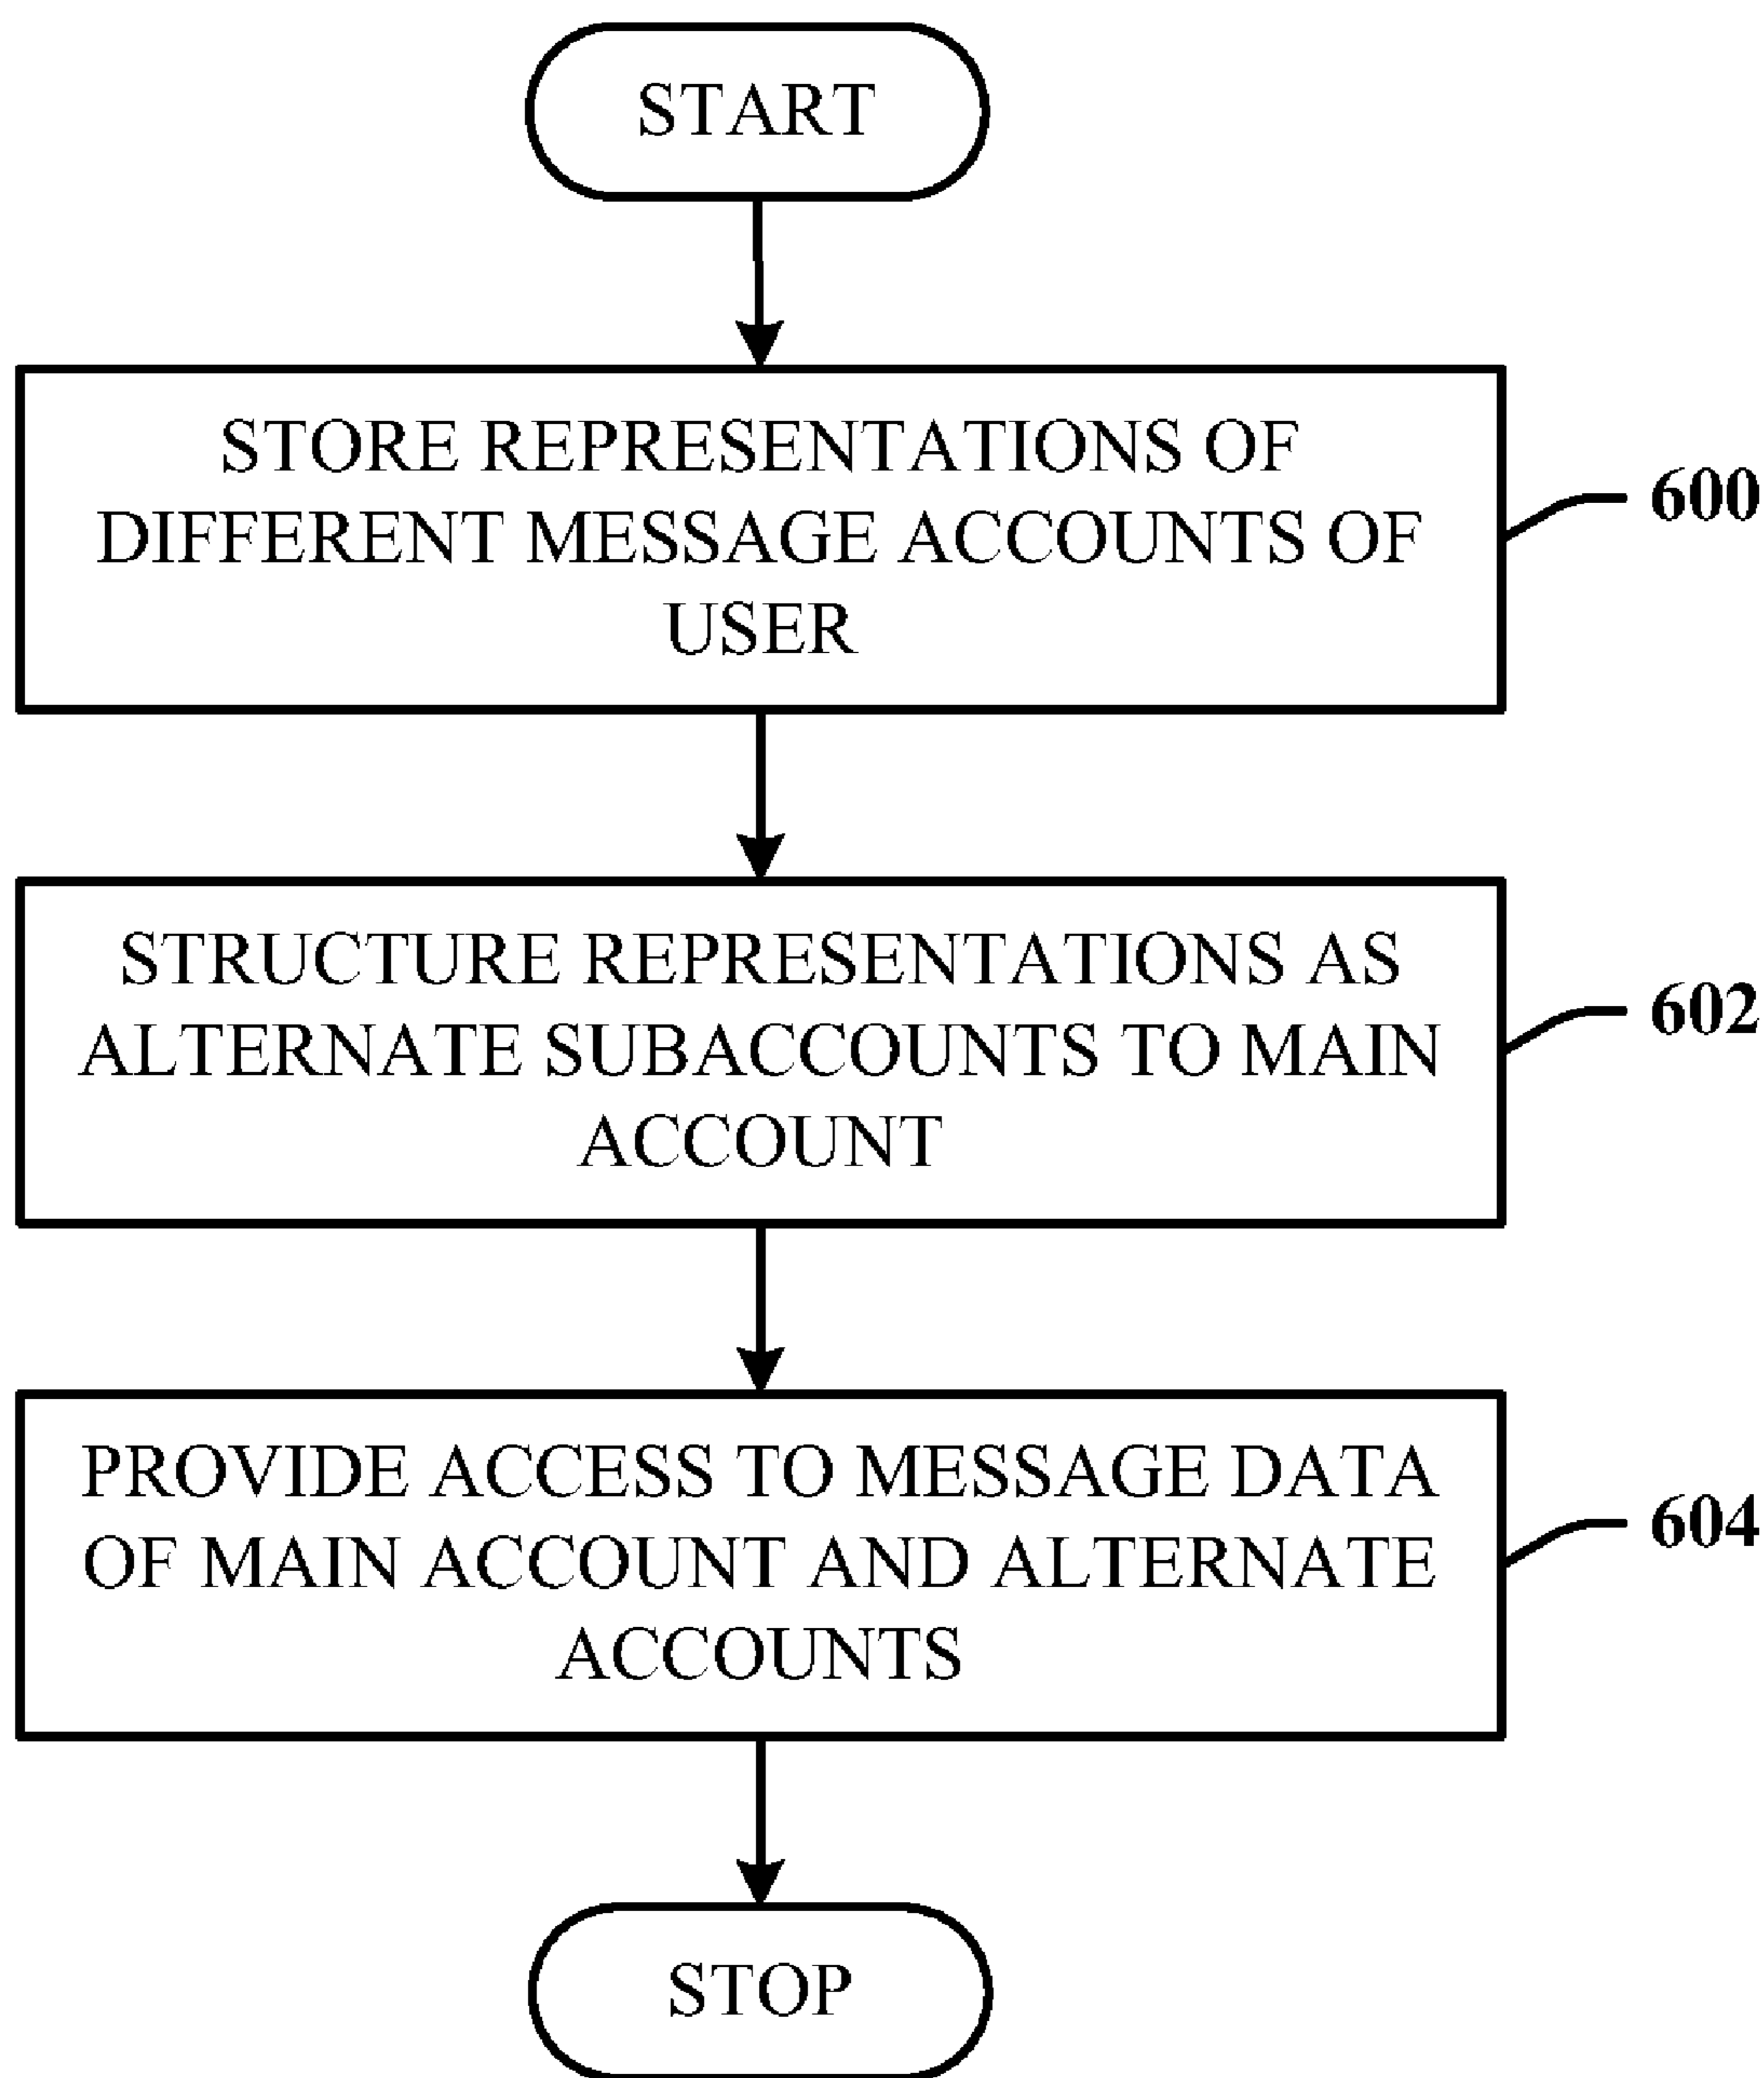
START

STORE REPRESENTATIONS OF DIFFERENT MESSAGE ACCOUNTS OF USER

600

STRUCTURE REPRESENTATIONS AS ALTERNATE SUBACCOUNTS TO MAIN ACCOUNT

602

PROVIDE ACCESS TO MESSAGE DATA OF MAIN ACCOUNT AND ALTERNATE ACCOUNTS

604

STOP